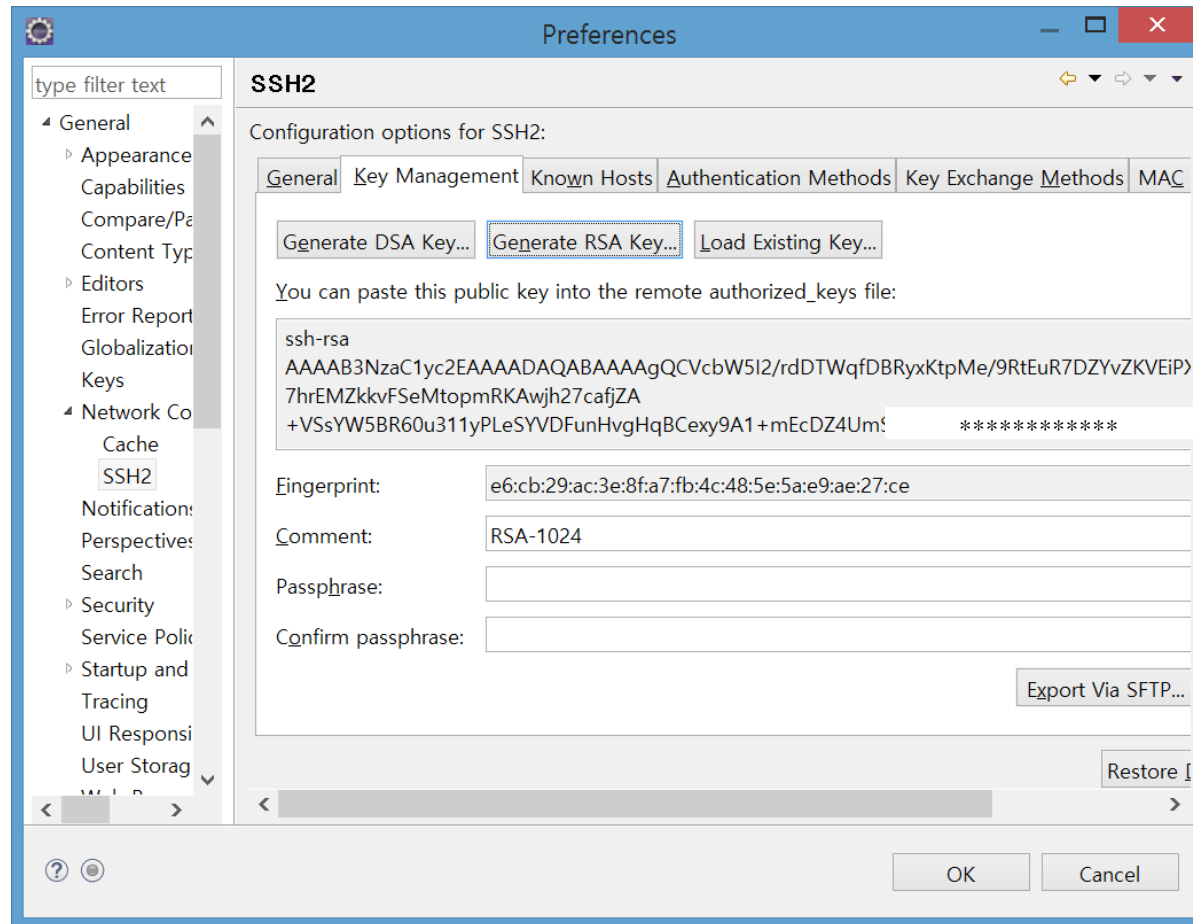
Preferences

type filter text

General
Appearance
Capabilities
Compare/Pa
Content Typ
Editors
Error Report
Globalization
Keys
Network Co
Cache
SSH2
Notifications
Perspectives
Search
Security
Service Polic
Startup and
Tracing
UI Responsi
User Storag
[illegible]

SSH2

Configuration options for SSH2:

General | Key Management | Known Hosts | Authentication Methods | Key Exchange Methods | MAC

Generate DSA Key... Generate RSA Key... Load Existing Key...

You can paste this public key into the remote authorized_keys file:

ssh-rsa
AAAAB3NzaC1yc2EAAAADAQABAAAAgQCVcbW5I2/rdDTWqfDBRyxKtpMe/9RtEuR7DZYvZKVEiP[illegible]
7hrEMZkkvFSeMtopmRKAwjh27cafjZA
+VSsYW5BR60u311yPLeSYVDFunHvgHqBCexy9A1+mEcDZ4UmS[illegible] ************

Fingerprint: e6:cb:29:ac:3e:8f:a7:fb:4c:48:5e:5a:e9:ae:27:ce

Comment: RSA-1024

Passphrase:

Confirm passphrase:

Export Via SFTP...

Restore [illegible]

OK Cancel